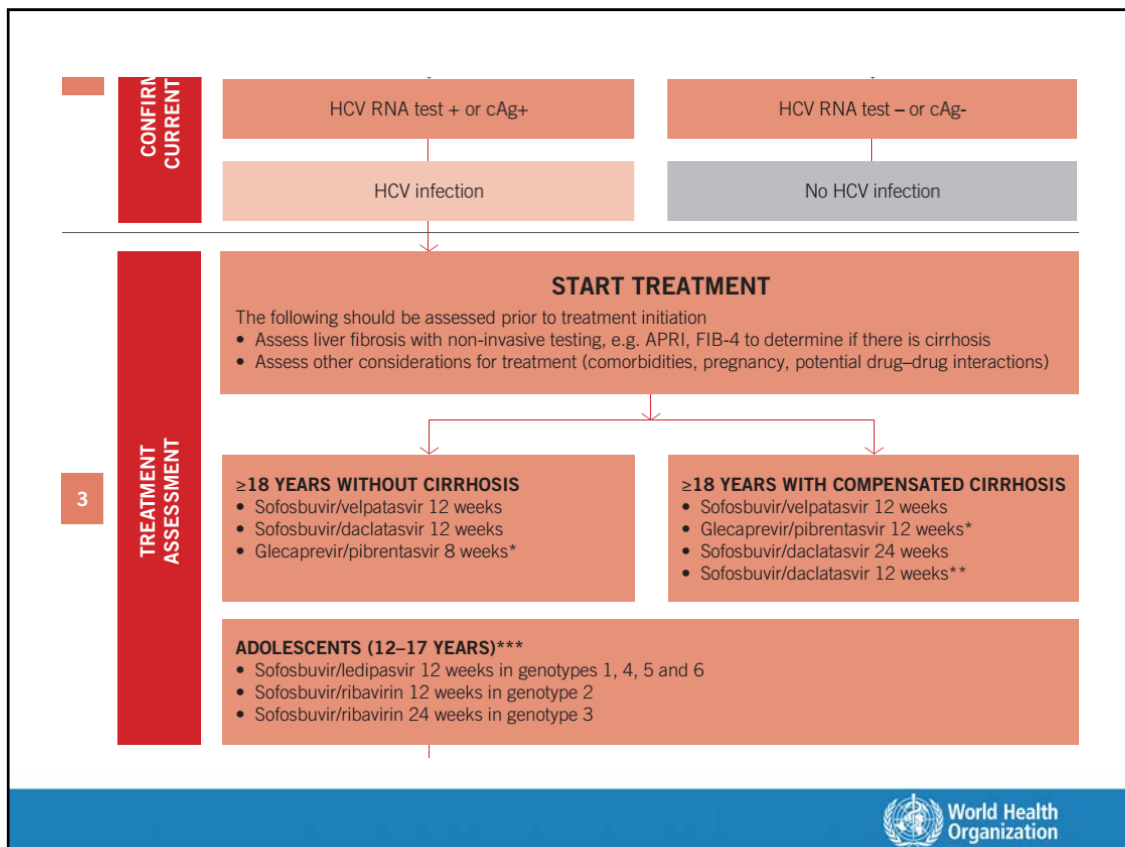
CONFIRM CURRENT

HCV RNA test + or cAg+

HCV RNA test – or cAg-

HCV infection

No HCV infection

3

TREATMENT ASSESSMENT

START TREATMENT

The following should be assessed prior to treatment initiation
• Assess liver fibrosis with non-invasive testing, e.g. APRI, FIB-4 to determine if there is cirrhosis
• Assess other considerations for treatment (comorbidities, pregnancy, potential drug–drug interactions)

≥18 YEARS WITHOUT CIRRHOSIS
• Sofosbuvir/velpatasvir 12 weeks
• Sofosbuvir/daclatasvir 12 weeks
• Glecaprevir/pibrentasvir 8 weeks*

≥18 YEARS WITH COMPENSATED CIRRHOSIS
• Sofosbuvir/velpatasvir 12 weeks
• Glecaprevir/pibrentasvir 12 weeks*
• Sofosbuvir/daclatasvir 24 weeks
• Sofosbuvir/daclatasvir 12 weeks**

ADOLESCENTS (12–17 YEARS)***
• Sofosbuvir/ledipasvir 12 weeks in genotypes 1, 4, 5 and 6
• Sofosbuvir/ribavirin 12 weeks in genotype 2
• Sofosbuvir/ribavirin 24 weeks in genotype 3

World Health Organization